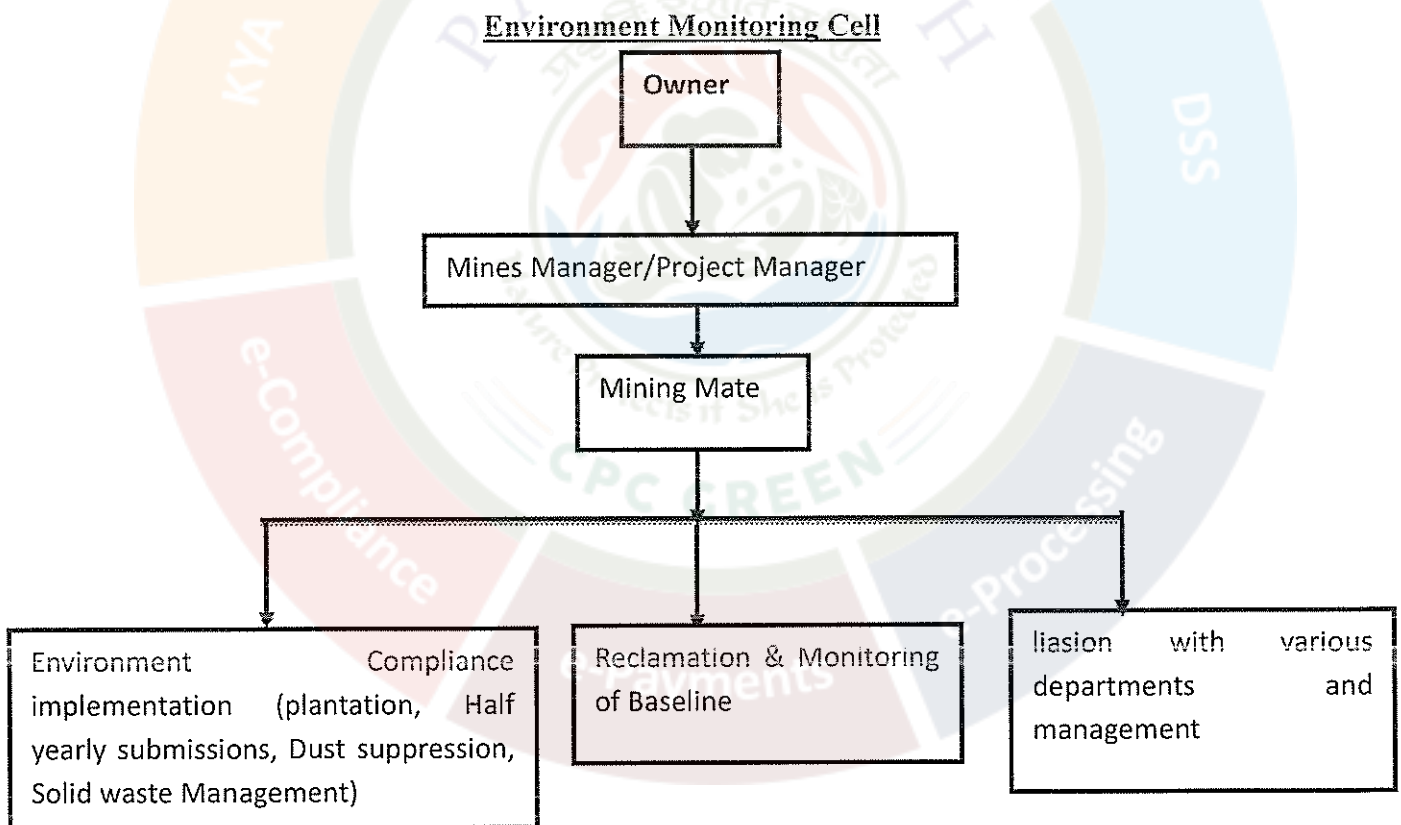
Environment Monitoring Cell

Owner

Mines Manager/Project Manager

Mining Mate

Environment Compliance implementation (plantation, Half yearly submissions, Dust suppression, Solid waste Management)

Reclamation & Monitoring of Baseline

liasion with various departments and management

KYA

DSS

e-Compliance

e-Payments

e-Processing

CPC GREEN